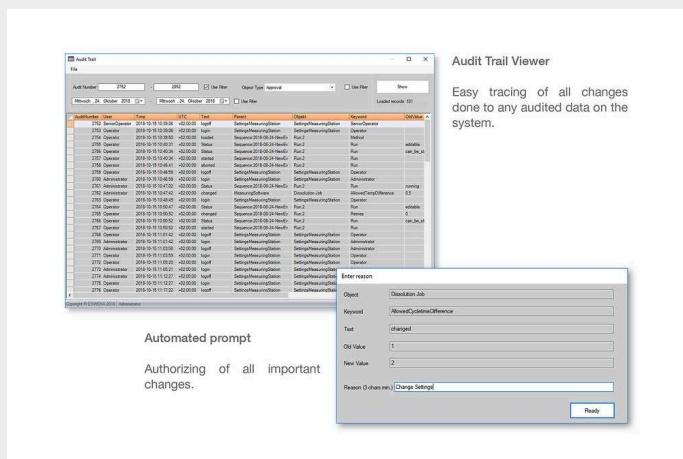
Audit Trail
File

Audit Number 2752 - 2802 Use Filter Object Type Approval Use Filter Show

Mittwoch , 24. Oktober 2018 Mittwoch , 24. Oktober 2018 Use Filter Loaded records: 101

| AuditNumber | User | Time | UTC | Text | Parent | Objekt | Keyword | Old Value |
|---|---|---|---|---|---|---|---|---|
| 2752 | ServiceOperator | 2018-10-15 10:39:06 | +02:00:00 | logoff | SettingsMeasuringStation | SettingsMeasuringStation | ServiceOperator | |
| 2753 | Operator | 2018-10-15 10:39:06 | +02:00:00 | login | SettingsMeasuringStation | SettingsMeasuringStation | Operator | |
| 2754 | Operator | 2018-10-15 10:39:50 | +02:00:00 | loaded | Sequence 2018-08-24-NewEx | Run 2 | Method | |
| 2755 | Operator | 2018-10-15 10:40:31 | +02:00:00 | Status | Sequence 2018-08-24-NewEx | Run 2 | Run | editable |
| 2756 | Operator | 2018-10-15 10:40:34 | +02:00:00 | Status | Sequence 2018-08-24-NewEx | Run 2 | Run | can_be_st |
| 2757 | Operator | 2018-10-15 10:40:34 | +02:00:00 | started | Sequence 2018-08-24-NewEx | Run 2 | Run | |
| 2758 | Operator | 2018-10-15 10:46:41 | +02:00:00 | aborted | Sequence 2018-08-24-NewEx | Run 2 | Run | |
| 2759 | Operator | 2018-10-15 10:46:59 | +02:00:00 | logoff | SettingsMeasuringStation | SettingsMeasuringStation | Operator | |
| 2760 | Administrator | 2018-10-15 10:46:59 | +02:00:00 | login | SettingsMeasuringStation | SettingsMeasuringStation | Administrator | |
| 2761 | Administrator | 2018-10-15 10:47:02 | +02:00:00 | Status | Sequence 2018-08-24-NewEx | Run 2 | Run | running |
| 2762 | Administrator | 2018-10-15 10:47:42 | +02:00:00 | changed | MeasuringSoftware | Dissolution Job | AllowedTempDifference | 0.5 |
| 2763 | Operator | 2018-10-15 10:48:49 | +02:00:00 | login | SettingsMeasuringStation | SettingsMeasuringStation | Operator | |
| 2764 | Operator | 2018-10-15 10:50:41 | +02:00:00 | Status | Sequence 2018-08-24-NewEx | Run 2 | Run | editable |
| 2765 | Operator | 2018-10-15 10:50:50 | +02:00:00 | changed | Sequence 2018-08-24-NewEx | Run 2 | Retries | 0 |
| 2766 | Operator | 2018-10-15 10:50:52 | +02:00:00 | Status | Sequence 2018-08-24-NewEx | Run 2 | Run | can_be_st |
| 2767 | Operator | 2018-10-15 10:50:52 | +02:00:00 | started | Sequence 2018-08-24-NewEx | Run 2 | Run | |
| 2768 | Operator | 2018-10-15 11:01:42 | +02:00:00 | logoff | SettingsMeasuringStation | SettingsMeasuringStation | Operator | |
| 2769 | Administrator | 2018-10-15 11:01:42 | +02:00:00 | login | SettingsMeasuringStation | SettingsMeasuringStation | Administrator | |
| 2770 | Administrator | 2018-10-15 11:03:59 | +02:00:00 | logoff | SettingsMeasuringStation | SettingsMeasuringStation | Administrator | |
| 2771 | Operator | 2018-10-15 11:03:59 | +02:00:00 | login | SettingsMeasuringStation | SettingsMeasuringStation | Operator | |
| 2772 | Operator | 2018-10-15 11:05:20 | +02:00:00 | logoff | SettingsMeasuringStation | SettingsMeasuringStation | Operator | |
| 2773 | Administrator | 2018-10-15 11:05:21 | +02:00:00 | login | SettingsMeasuringStation | SettingsMeasuringStation | | |
| 2774 | Administrator | 2018-10-15 11:12:27 | +02:00:00 | logoff | SettingsMeasuringStation | SettingsMeasuringStati | | |
| 2775 | Operator | 2018-10-15 11:12:27 | +02:00:00 | login | SettingsMeasuringStation | SettingsMeasuringStati | | |
| 2776 | Operator | 2018-10-15 11:17:22 | +02:00:00 | logoff | SettingsMeasuringStation | SettingsMeasuringStati | | |

Copyright © ERWEKA 2018 Administrator

Audit Trail Viewer

Easy tracing of all changes done to any audited data on the system.

Enter reason

Object Dissolution Job

Keyword AllowedCycletimeDifference

Text changed

Old Value 1

New Value 2

Reason (3 chars min.) Change Settings

Ready

Automated prompt

Authorizing of all important changes.